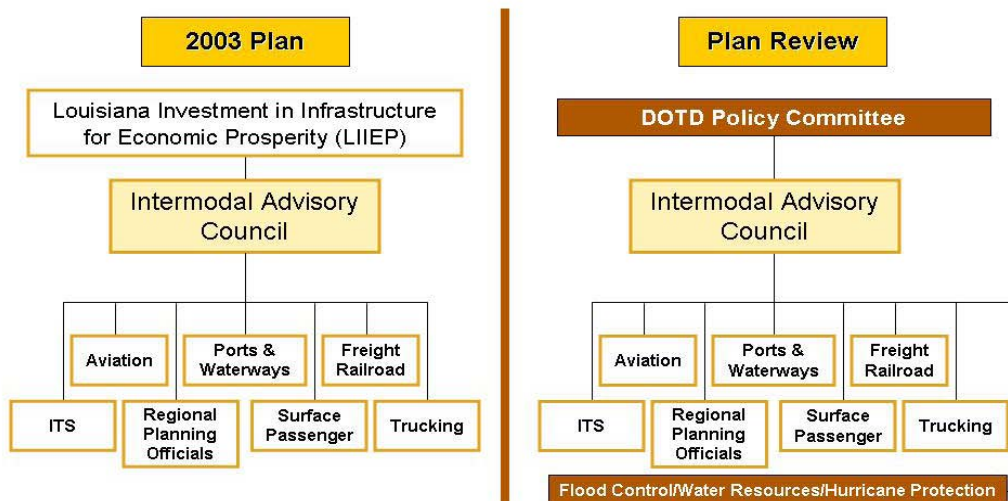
2003 Plan

Louisiana Investment in Infrastructure for Economic Prosperity (LIIEP)

Intermodal Advisory Council

Aviation

Ports & Waterways

Freight Railroad

ITS

Regional Planning Officials

Surface Passenger

Trucking

Plan Review

DOTD Policy Committee

Intermodal Advisory Council

Aviation

Ports & Waterways

Freight Railroad

ITS

Regional Planning Officials

Surface Passenger

Trucking

Flood Control/Water Resources/Hurricane Protection